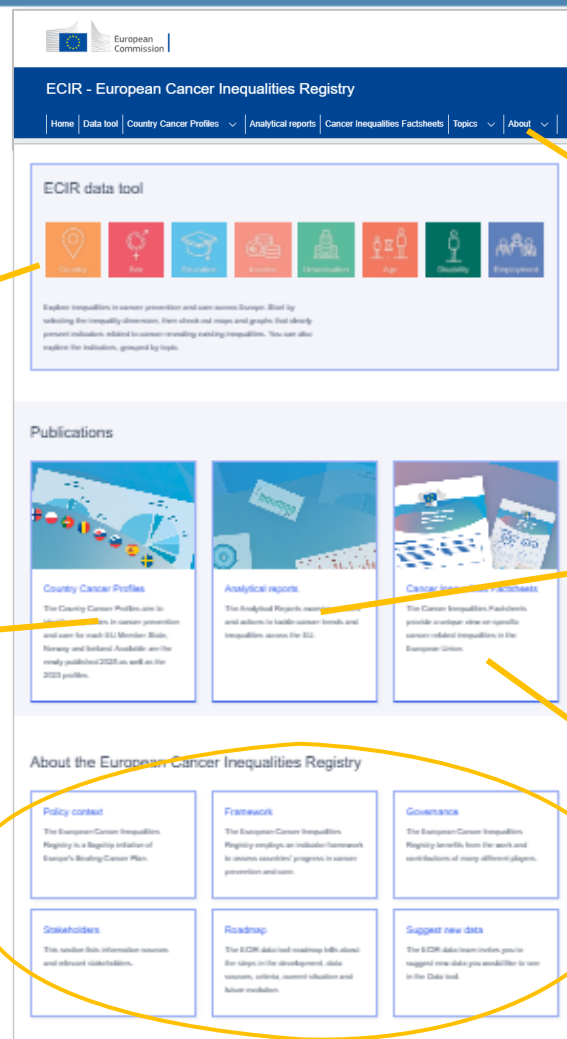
European Commission

ECIR - European Cancer Inequalities Registry

Home | Data tool | Country Cancer Profiles | Analytical reports | Cancer Inequalities Factsheets | Topics | About

ECIR data tool

Country | Sex | Education | Income | Urbanisation | Age | Disability | Employment

Explore inequalities in cancer prevention and care across Europe. Start by selecting the inequality dimension, then check out maps and graphs that clearly present indicators related to cancer revealing existing inequalities. You can also explore the indicators, grouped by topic.

Publications

Country Cancer Profiles
The Country Cancer Profiles aim to identify inequalities in cancer prevention and care for each EU Member State, Norway and Iceland. Available are the newly published 2025 as well as the 2023 profiles.

Analytical reports
The Analytical Reports review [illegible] and actions to tackle cancer trends and inequalities across the EU.

Cancer Inequalities Factsheets
The Cancer Inequalities Factsheets provide a unique view on specific cancer-related inequalities in the European Union.

About the European Cancer Inequalities Registry

Policy context
The European Cancer Inequalities Registry is a flagship initiative of Europe's Beating Cancer Plan.

Framework
The European Cancer Inequalities Registry employs an indicator framework to assess countries' progress in cancer prevention and care.

Governance
The European Cancer Inequalities Registry benefits from the work and contributions of many different players.

Stakeholders
This section lists information sources and relevant stakeholders.

Roadmap
The ECIR data tool roadmap tells about the steps in the development, data sources, criteria, current situation and future evolution.

Suggest new data
The ECIR data team invites you to suggest new data you would like to see in the Data tool.